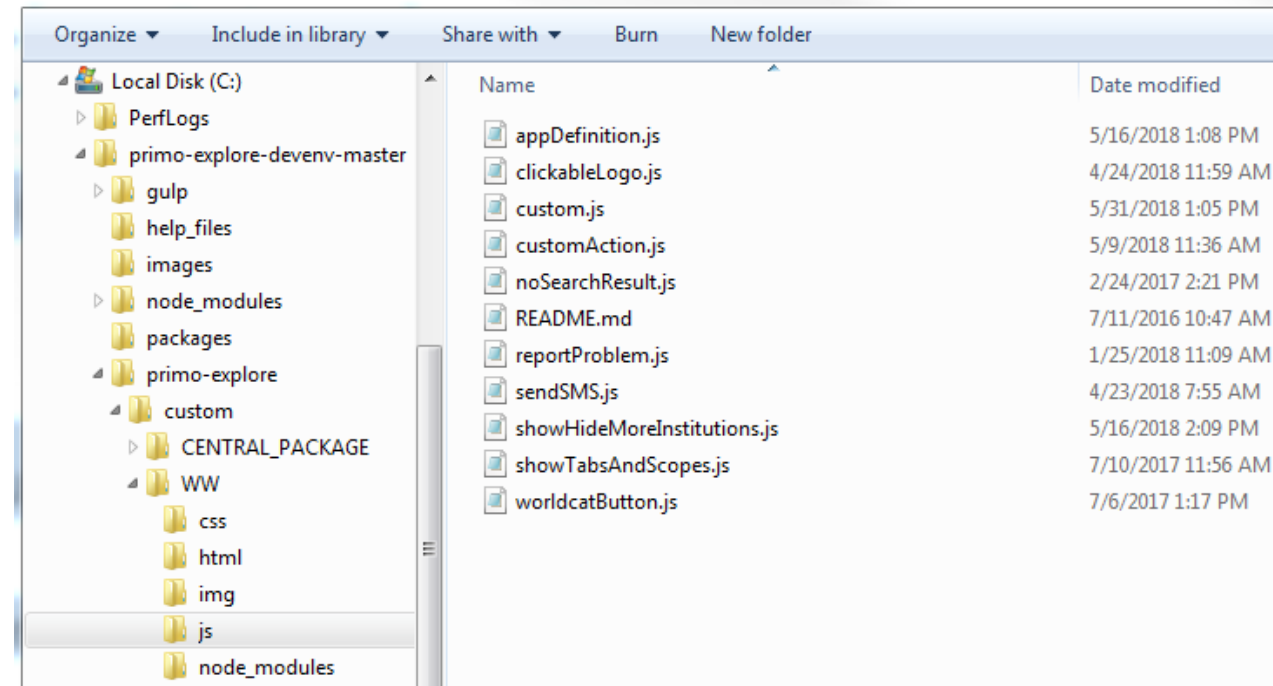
Organize ▾ Include in library ▾ Share with ▾ Burn New folder

Local Disk (C:)
PerfLogs
primo-explore-devenv-master
gulp
help_files
images
node_modules
packages
primo-explore
custom
CENTRAL_PACKAGE
WW
css
html
img
js
node_modules

| Name | Date modified |
|---|---|
| appDefinition.js | 5/16/2018 1:08 PM |
| clickableLogo.js | 4/24/2018 11:59 AM |
| custom.js | 5/31/2018 1:05 PM |
| customAction.js | 5/9/2018 11:36 AM |
| noSearchResult.js | 2/24/2017 2:21 PM |
| README.md | 7/11/2016 10:47 AM |
| reportProblem.js | 1/25/2018 11:09 AM |
| sendSMS.js | 4/23/2018 7:55 AM |
| showHideMoreInstitutions.js | 5/16/2018 2:09 PM |
| showTabsAndScopes.js | 7/10/2017 11:56 AM |
| worldcatButton.js | 7/6/2017 1:17 PM |